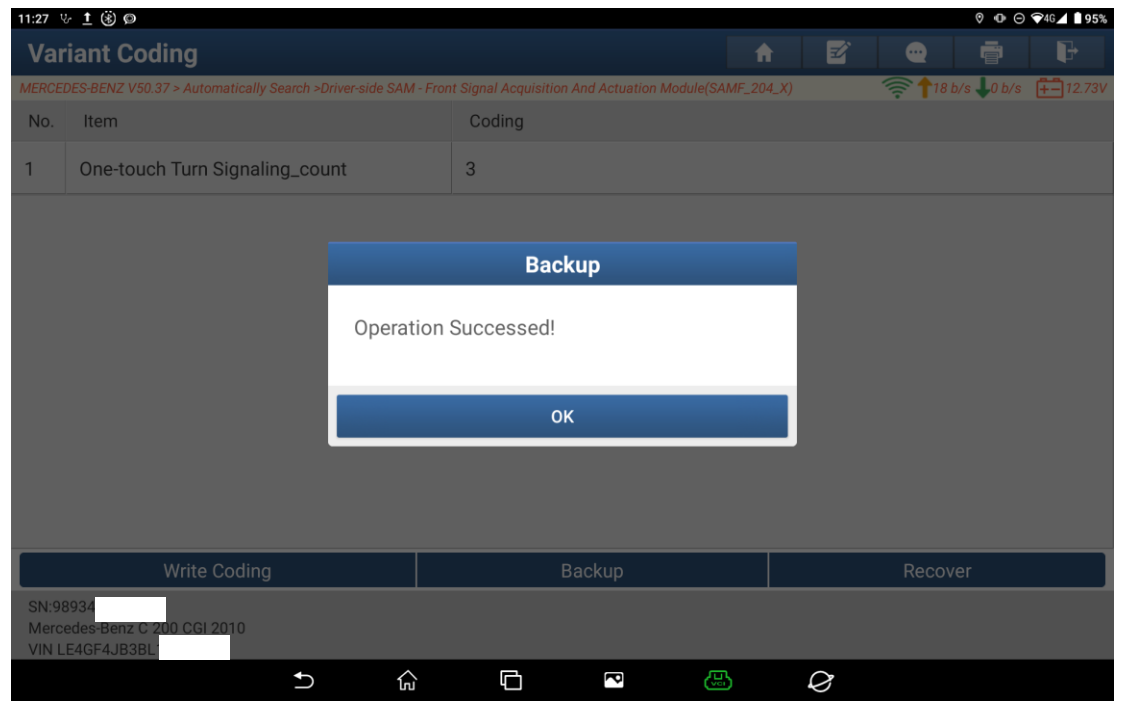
11:27 95%

Variant Coding

MERCEDES-BENZ V50.37 > Automatically Search >Driver-side SAM - Front Signal Acquisition And Actuation Module(SAMF_204_X)

18 b/s 0 b/s 12.73V

| No. | Item | Coding |
|---|---|---|
| 1 | One-touch Turn Signaling_count | 3 |

Backup

Operation Successed!

OK

Write Coding | Backup | Recover

SN:98934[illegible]
Mercedes-Benz C 200 CGI 2010
VIN LE4GF4JB3BL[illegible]